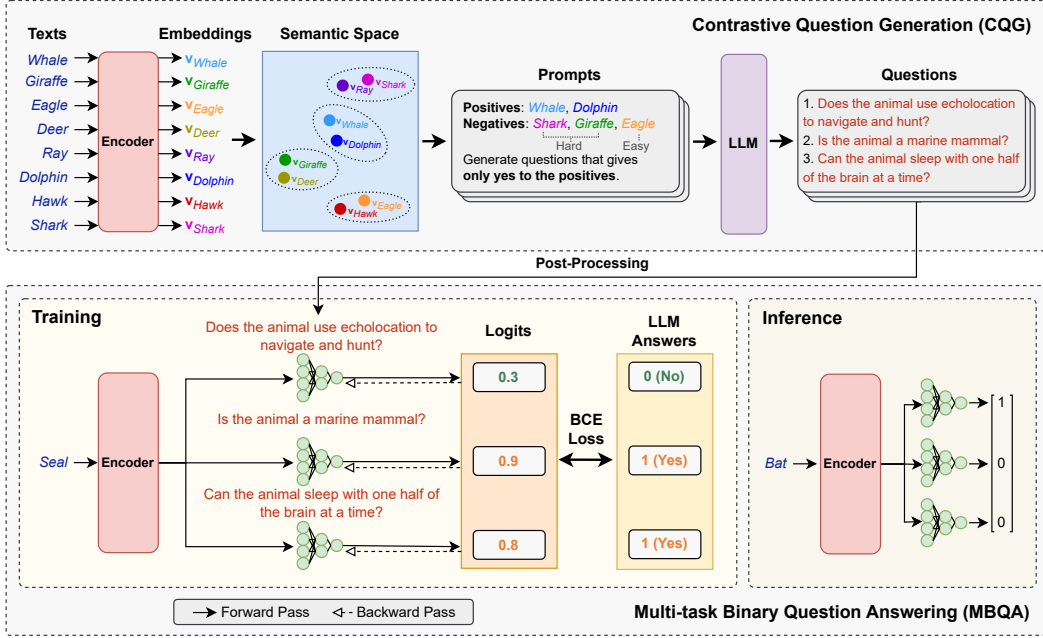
Contrastive Question Generation (CQG)

Texts
Whale
Giraffe
Eagle
Deer
Ray
Dolphin
Hawk
Shark

Encoder

Embeddings
$v_{Whale}$
$v_{Giraffe}$
$v_{Eagle}$
$v_{Deer}$
$v_{Ray}$
$v_{Dolphin}$
$v_{Hawk}$
$v_{Shark}$

Semantic Space
$v_{Ray}$ $v_{Shark}$
$v_{Whale}$
$v_{Dolphin}$
$v_{Giraffe}$
$v_{Deer}$
$v_{Eagle}$
$v_{Hawk}$

Prompts
Positives: Whale, Dolphin
Negatives: Shark, Giraffe, Eagle
Hard Easy
Generate questions that gives only yes to the positives.

LLM

Questions
1. Does the animal use echolocation to navigate and hunt?
2. Is the animal a marine mammal?
3. Can the animal sleep with one half of the brain at a time?

Post-Processing

Training
Does the animal use echolocation to navigate and hunt?
Is the animal a marine mammal?
Can the animal sleep with one half of the brain at a time?
Seal
Encoder

Logits
0.3
0.9
0.8

BCE Loss

LLM Answers
0 (No)
1 (Yes)
1 (Yes)

Inference
Bat
Encoder
1
0
0

Forward Pass - Backward Pass

Multi-task Binary Question Answering (MBQA)